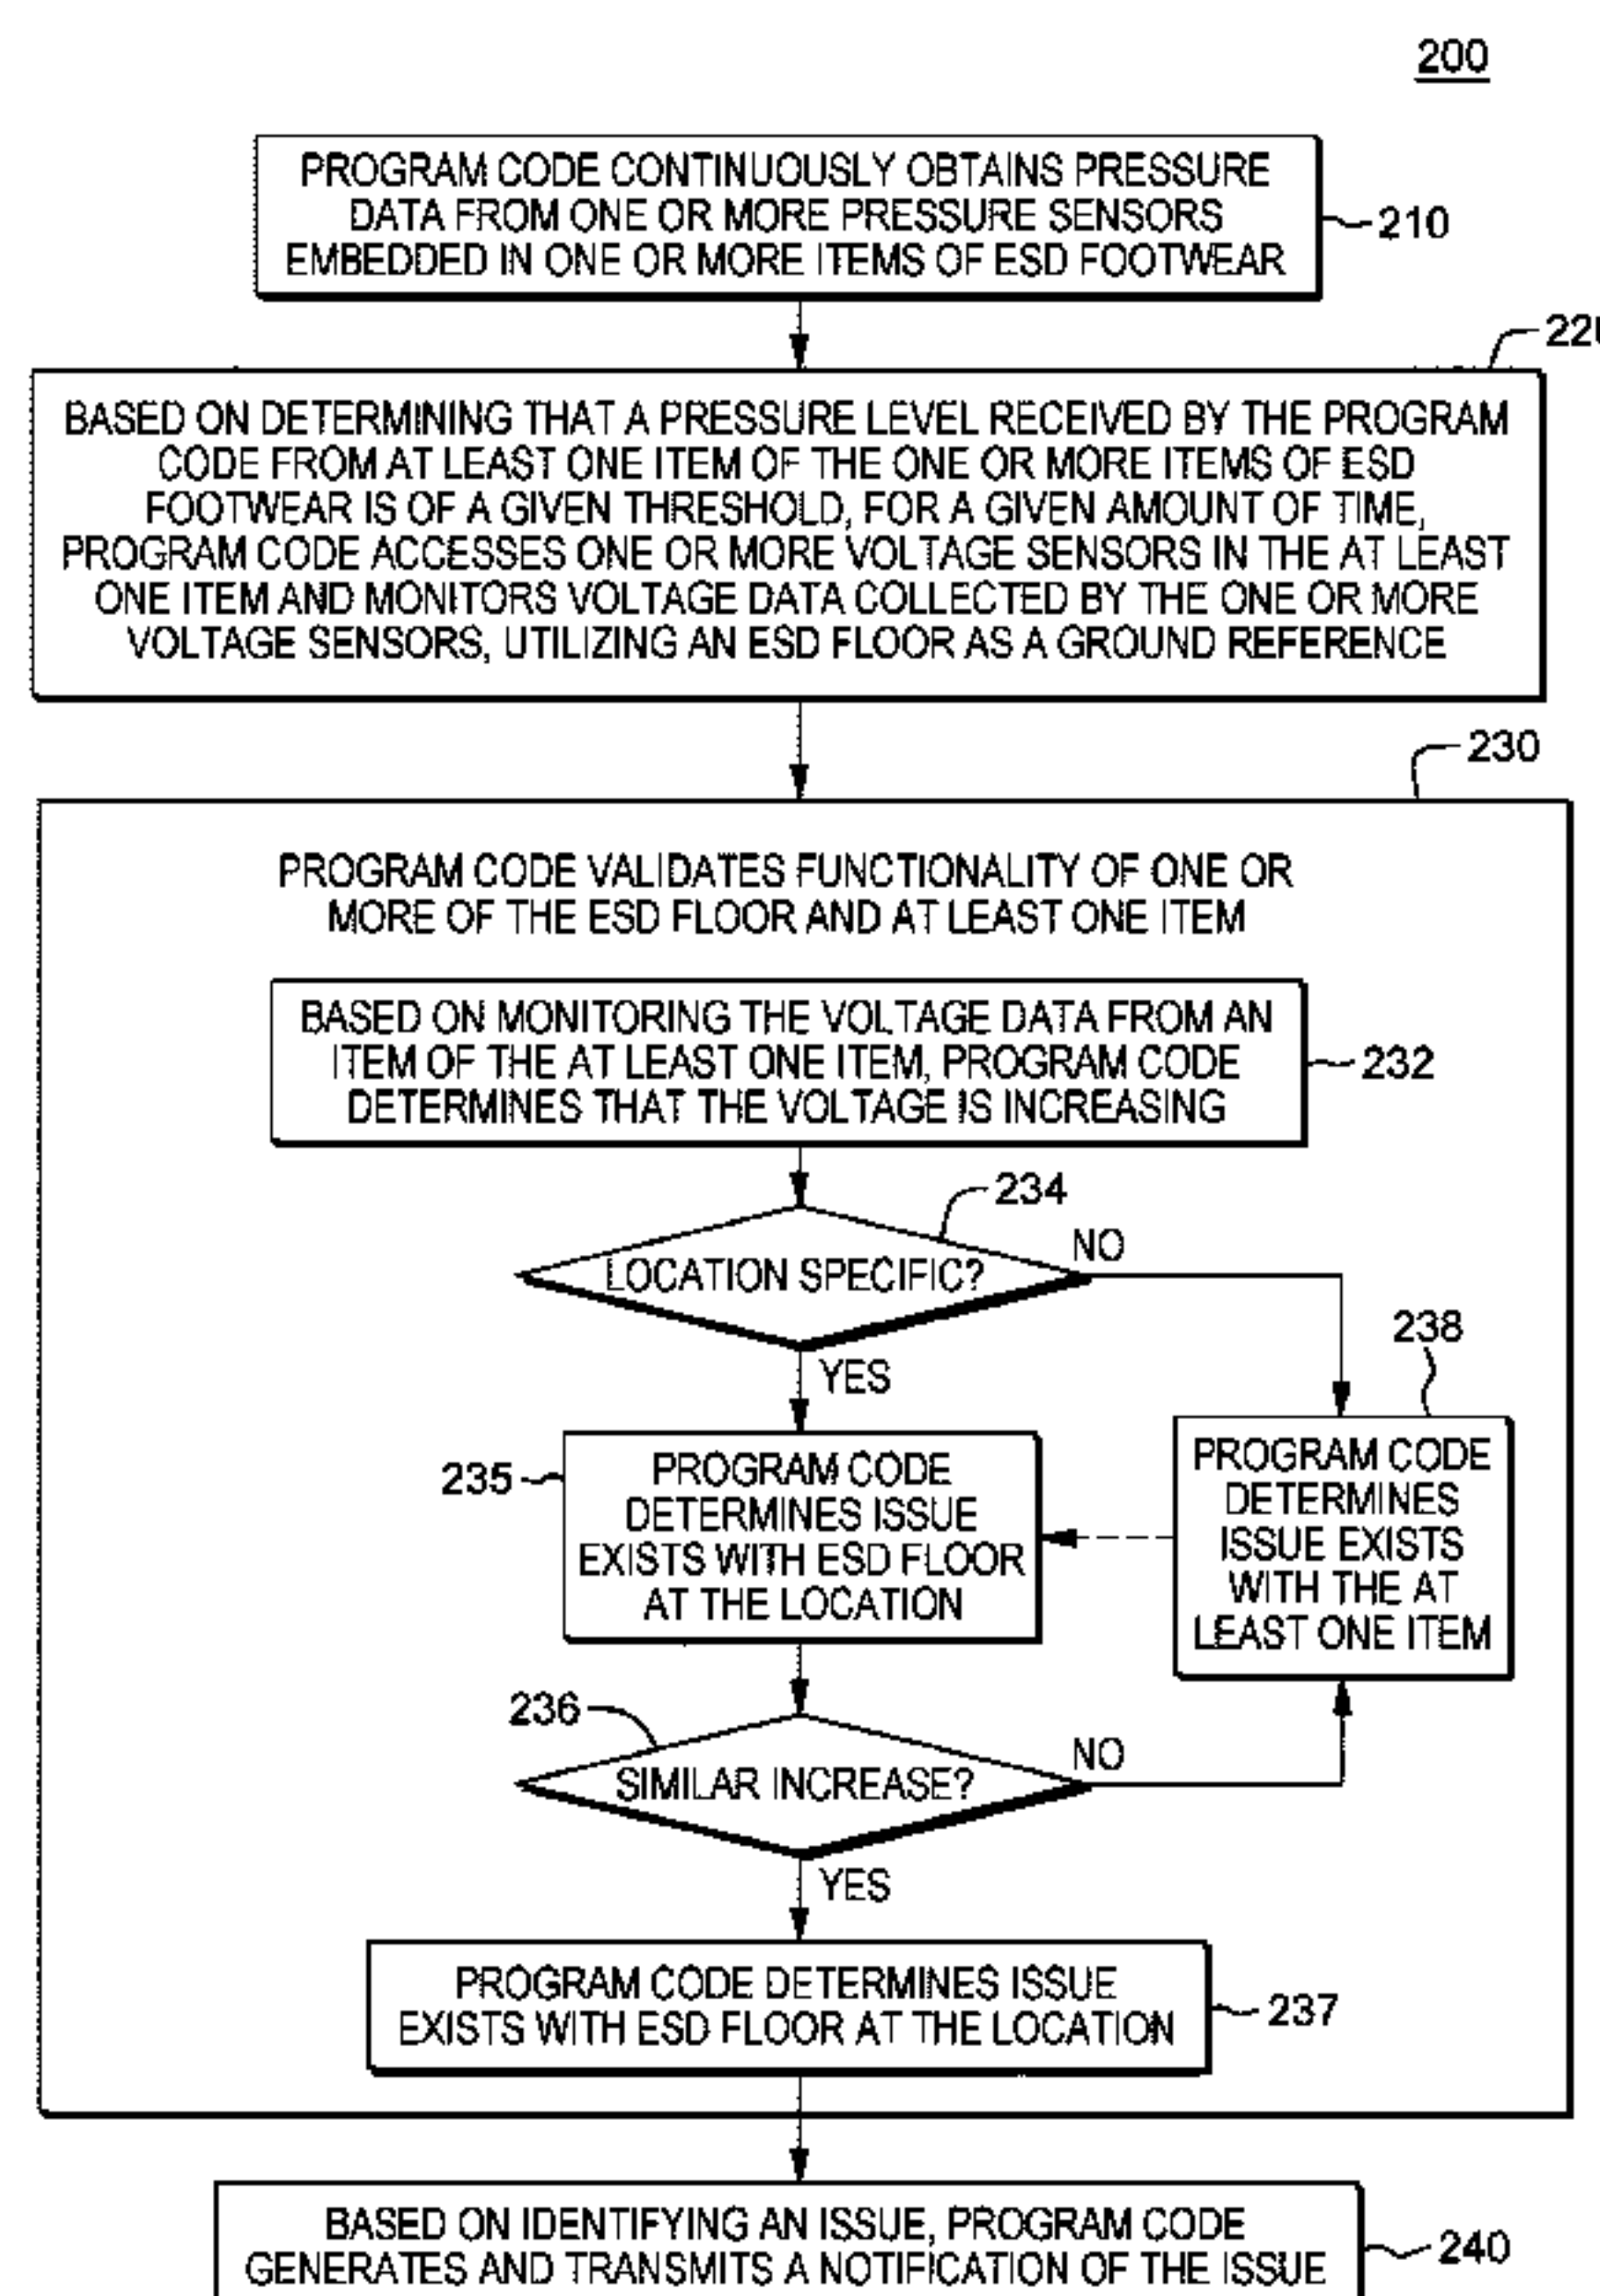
200

PROGRAM CODE CONTINUOUSLY OBTAINS PRESSURE DATA FROM ONE OR MORE PRESSURE SENSORS EMBEDDED IN ONE OR MORE ITEMS OF ESD FOOTWEAR

210

220

BASED ON DETERMINING THAT A PRESSURE LEVEL RECEIVED BY THE PROGRAM CODE FROM AT LEAST ONE ITEM OF THE ONE OR MORE ITEMS OF ESD FOOTWEAR IS OF A GIVEN THRESHOLD, FOR A GIVEN AMOUNT OF TIME, PROGRAM CODE ACCESSES ONE OR MORE VOLTAGE SENSORS IN THE AT LEAST ONE ITEM AND MONITORS VOLTAGE DATA COLLECTED BY THE ONE OR MORE VOLTAGE SENSORS, UTILIZING AN ESD FLOOR AS A GROUND REFERENCE

230

PROGRAM CODE VALIDATES FUNCTIONALITY OF ONE OR MORE OF THE ESD FLOOR AND AT LEAST ONE ITEM

BASED ON MONITORING THE VOLTAGE DATA FROM AN ITEM OF THE AT LEAST ONE ITEM, PROGRAM CODE DETERMINES THAT THE VOLTAGE IS INCREASING

232

234

LOCATION SPECIFIC?

NO

YES

238

235

PROGRAM CODE DETERMINES ISSUE EXISTS WITH ESD FLOOR AT THE LOCATION

PROGRAM CODE DETERMINES ISSUE EXISTS WITH THE AT LEAST ONE ITEM

236

SIMILAR INCREASE?

NO

YES

PROGRAM CODE DETERMINES ISSUE EXISTS WITH ESD FLOOR AT THE LOCATION

237

BASED ON IDENTIFYING AN ISSUE, PROGRAM CODE GENERATES AND TRANSMITS A NOTIFICATION OF THE ISSUE

240